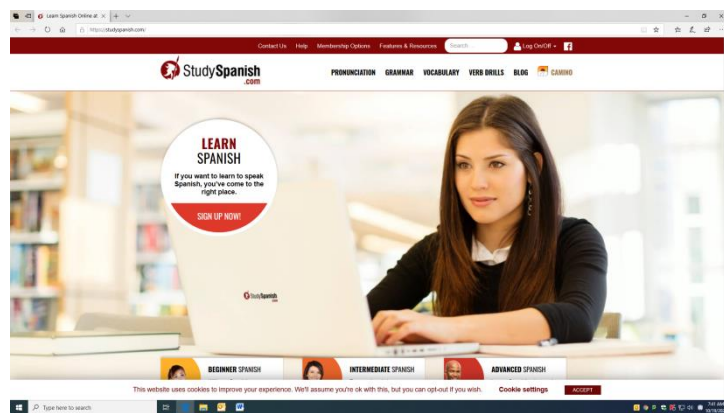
Learn Spanish Online at

https://studyspanish.com/

Contact Us Help Membership Options Features & Resources Search Log On/Off

StudySpanish .com

PRONUNCIATION GRAMMAR VOCABULARY VERB DRILLS BLOG CAMINO

LEARN SPANISH

If you want to learn to speak Spanish, you've come to the right place.

SIGN UP NOW!

StudySpanish .com

BEGINNER SPANISH

INTERMEDIATE SPANISH

ADVANCED SPANISH

This website uses cookies to improve your experience. We'll assume you're ok with this, but you can opt-out if you wish. Cookie settings ACCEPT

Type here to search